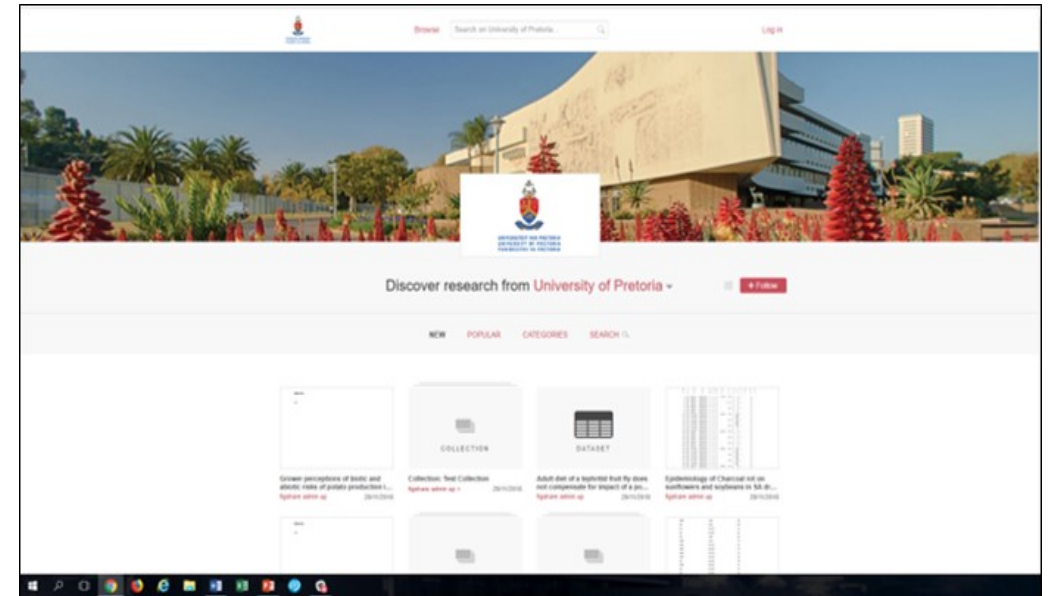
Browse Search on University of Pretoria...

Log in

UNIVERSITEIT VAN PRETORIA
UNIVERSITY OF PRETORIA
YUNIBESITHI YA PRETORIA

Discover research from University of Pretoria

+ Follow

NEW POPULAR CATEGORIES SEARCH

COLLECTION

DATASET

Grower perceptions of biotic and abiotic risks of potato production i...
figshare admin up 28/11/2016

Collection: Test Collection
figshare admin up 28/11/2016

Adult diet of a tephritid fruit fly does not compensate for impact of a po...
figshare admin up 28/11/2016

Epidemiology of Charcoal rot on sunflowers and soybeans in SA dr...
figshare admin up 28/11/2016